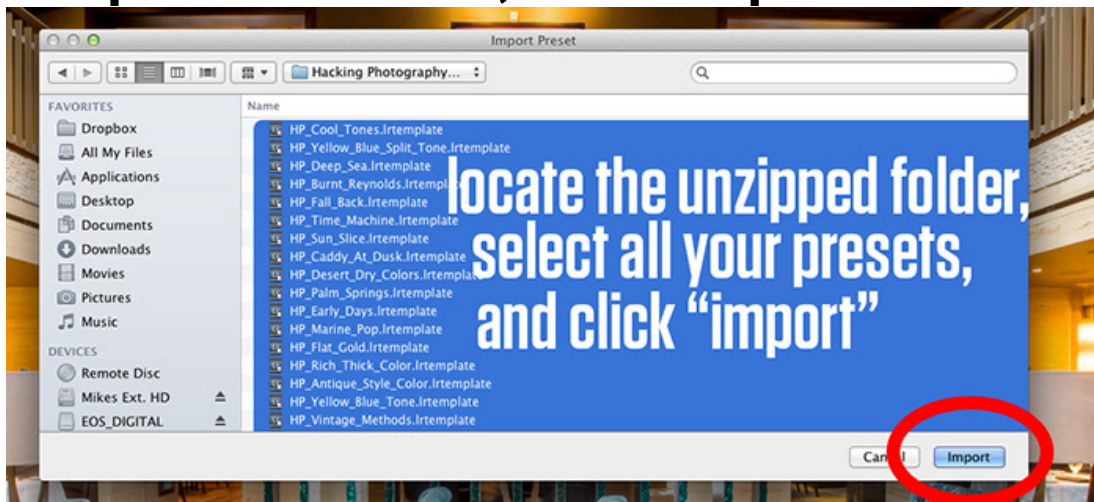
Import Preset

Hacking Photography...

FAVORITES
Dropbox
All My Files
Applications
Desktop
Documents
Downloads
Movies
Pictures
Music

DEVICES
Remote Disc
Mikes Ext. HD
EOS_DIGITAL

Name
HP_Cool_Tones.lrtemplate
HP_Yellow_Blue_Split_Tone.lrtemplate
HP_Deep_Sea.lrtemplate
HP_Burnt_Reynolds.lrtempl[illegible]
HP_Fall_Back.lrtemplate
HP_Time_Machine.lrtemplate
HP_Sun_Slice.lrtemplate
HP_Caddy_At_Dusk.lrtemplate
HP_Desert_Dry_Colors.lrtempla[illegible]
HP_Palm_Springs.lrtemplate
HP_Early_Days.lrtemplate
HP_Marine_Pop.lrtemplate
HP_Flat_Gold.lrtemplate
HP_Rich_Thick_Color.lrtemplate
HP_Antique_Style_Color.lrtemplate
HP_Yellow_Blue_Tone.lrtemplate
HP_Vintage_Methods.lrtemplate

locate the unzipped folder, select all your presets, and click "import"

Can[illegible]
Import